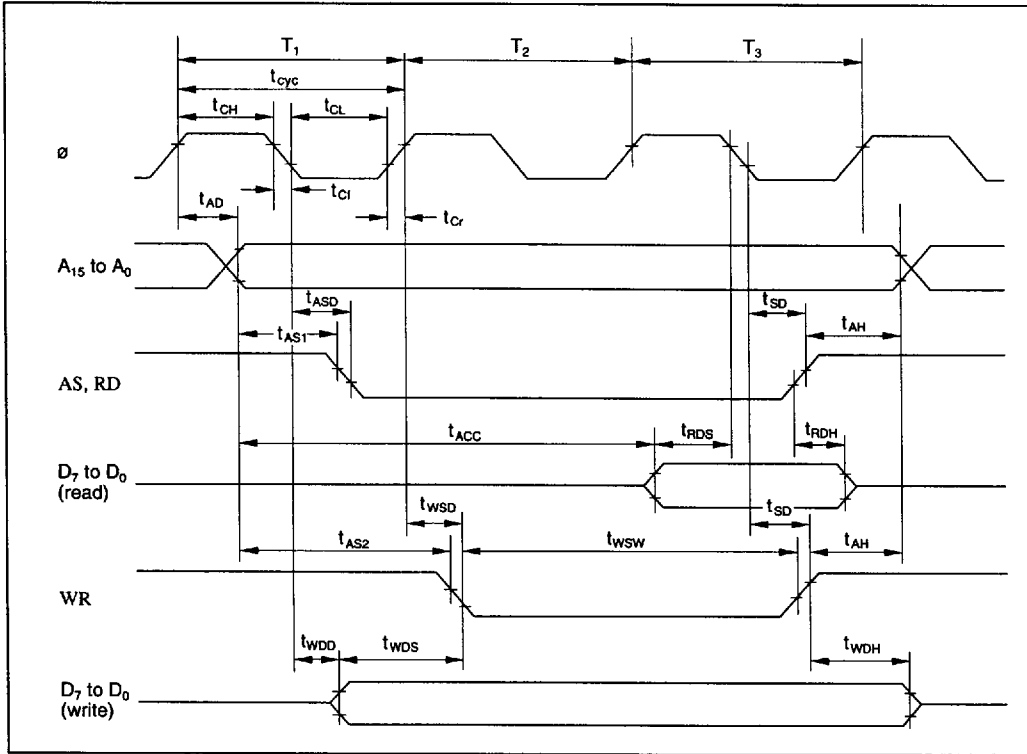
$T_1$
$T_2$
$T_3$
$t_{cyc}$
$t_{CH}$
$t_{CL}$
ø
$t_{Cf}$
$t_{AD}$
$t_{Cr}$
$A_{15}$ to $A_0$
$t_{ASD}$
$t_{SD}$
$t_{AS1}$
$t_{AH}$
AS, RD
$t_{ACC}$
$t_{RDS}$
$t_{RDH}$
$D_7$ to $D_0$ (read)
$t_{WSD}$
$t_{SD}$
$t_{AS2}$
$t_{WSW}$
$t_{AH}$
WR
$t_{WDD}$
$t_{WDS}$
$t_{WDH}$
$D_7$ to $D_0$ (write)